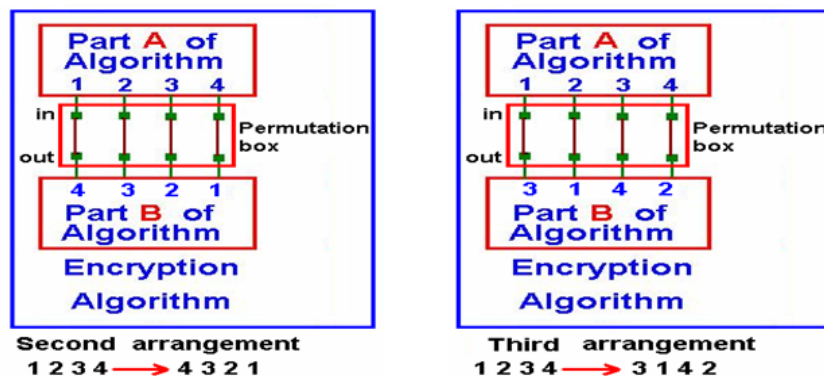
Part A of Algorithm
1 2 3 4
in
out
Permutation box
4 3 2 1
Part B of Algorithm
Encryption Algorithm

Second arrangement
1 2 3 4 → 4 3 2 1

Part A of Algorithm
1 2 3 4
in
out
Permutation box
3 1 4 2
Part B of Algorithm
Encryption Algorithm

Third arrangement
1 2 3 4 → 3 1 4 2